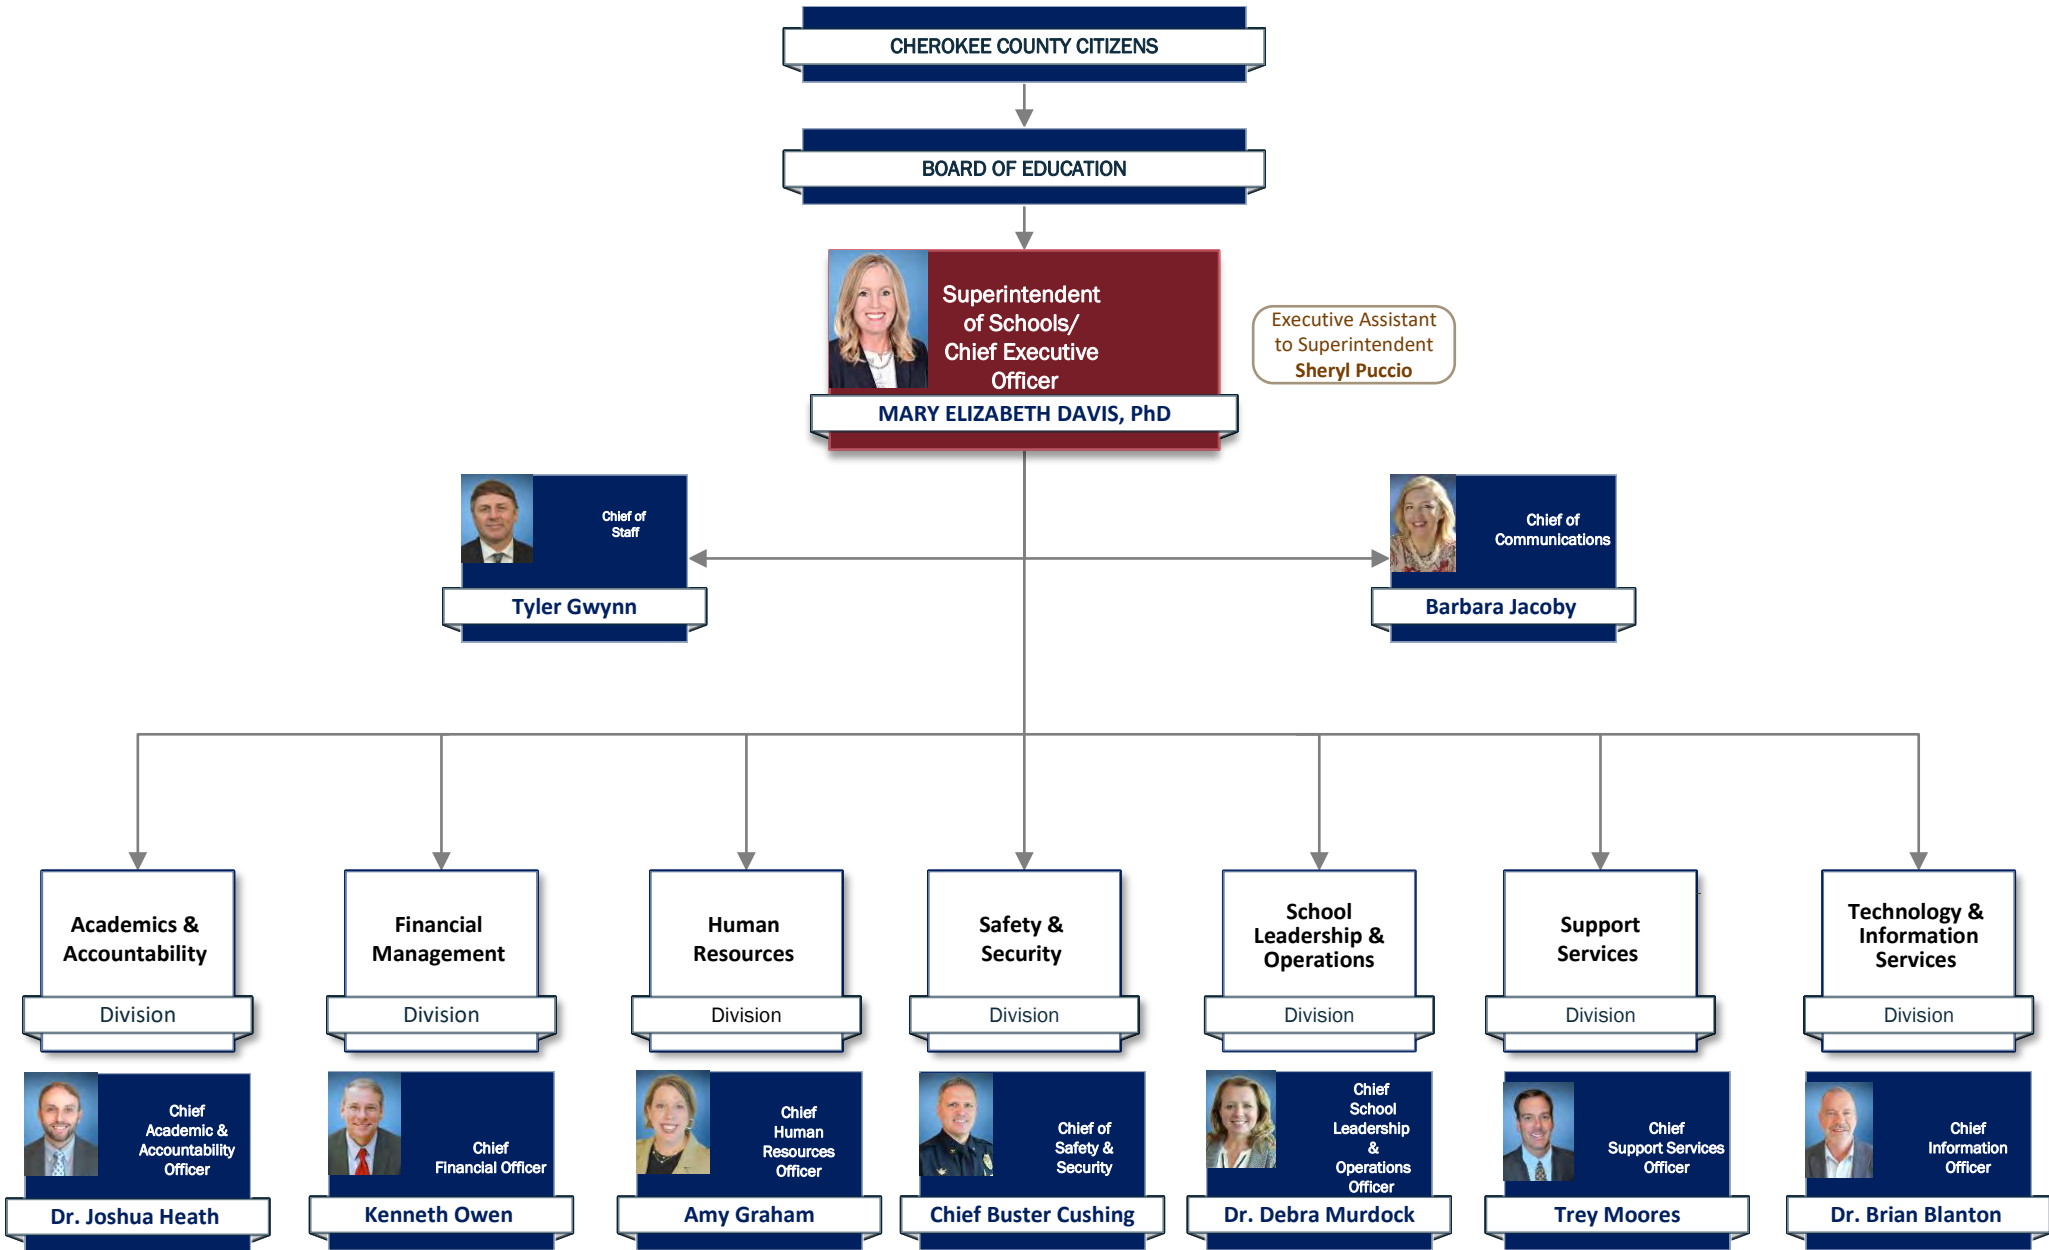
CHEROKEE COUNTY CITIZENS

BOARD OF EDUCATION

Superintendent of Schools/ Chief Executive Officer

MARY ELIZABETH DAVIS, PhD

Executive Assistant to Superintendent
Sheryl Puccio

Chief of Staff
Tyler Gwynn

Chief of Communications
Barbara Jacoby

Academics & Accountability
Division

Financial Management
Division

Human Resources
Division

Safety & Security
Division

School Leadership & Operations
Division

Support Services
Division

Technology & Information Services
Division

Chief Academic & Accountability Officer
Dr. Joshua Heath

Chief Financial Officer
Kenneth Owen

Chief Human Resources Officer
Amy Graham

Chief of Safety & Security
Chief Buster Cushing

Chief School Leadership & Operations Officer
Dr. Debra Murdock

Chief Support Services Officer
Trey Moores

Chief Information Officer
Dr. Brian Blanton